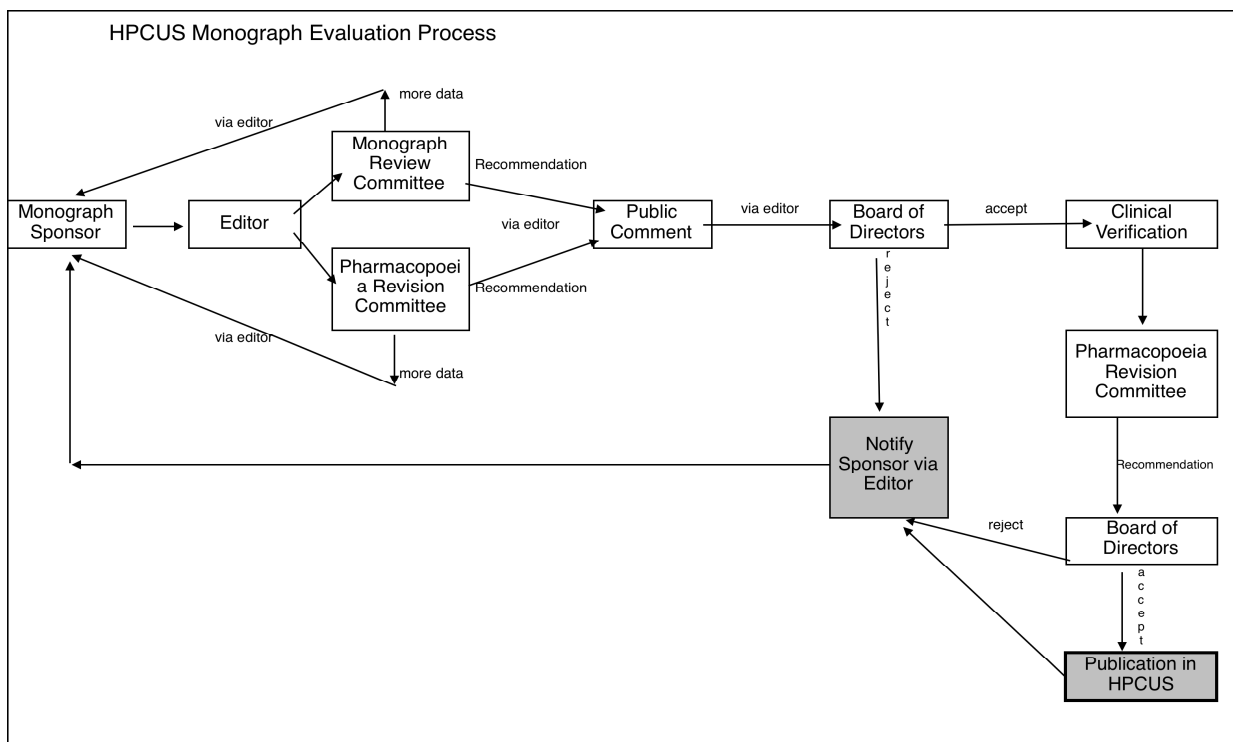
HPCUS Monograph Evaluation Process

more data

via editor

Monograph Review Committee

Recommendation

Monograph Sponsor

Editor

via editor

Public Comment

via editor

Board of Directors

accept

Clinical Verification

Pharmacopoeia Revision Committee

Recommendation

reject

via editor

more data

Pharmacopoeia Revision Committee

Notify Sponsor via Editor

Recommendation

reject

Board of Directors

accept

Publication in HPCUS